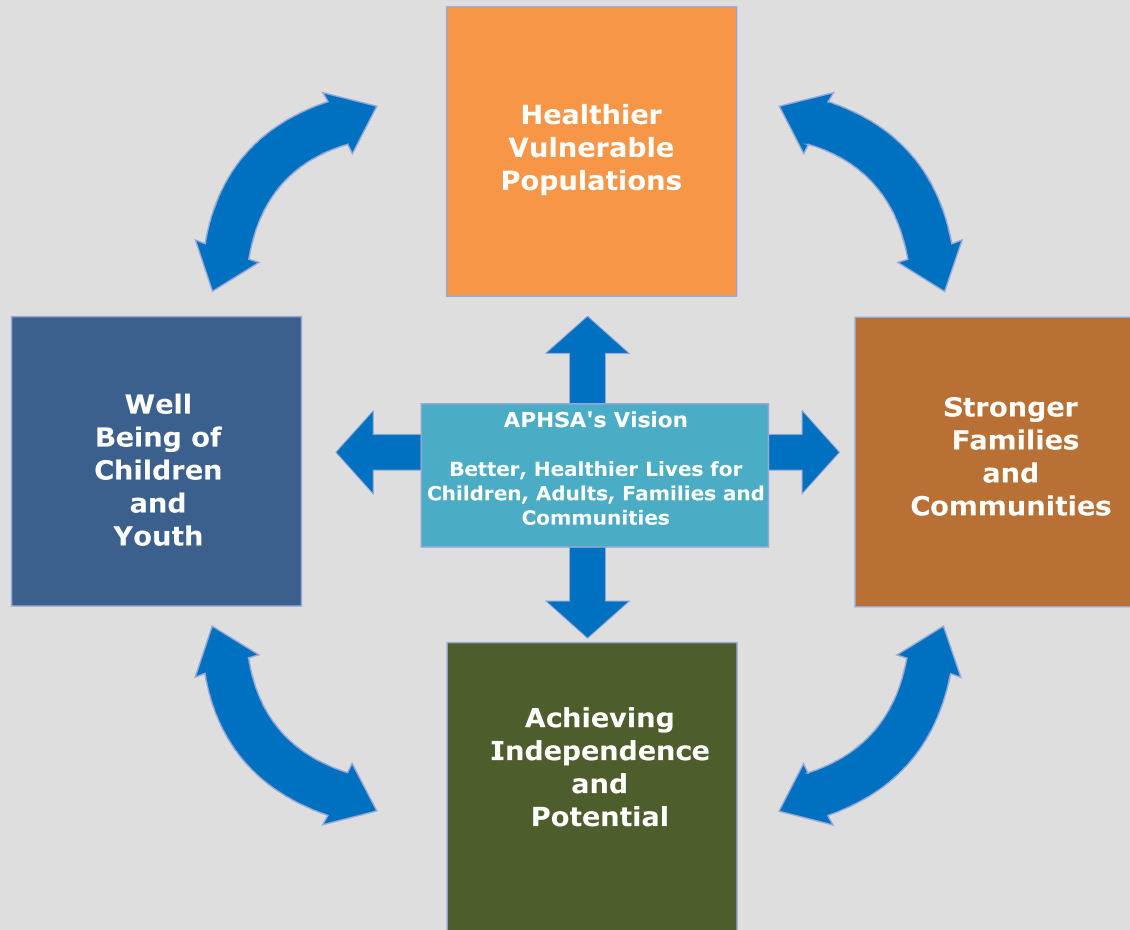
Healthier Vulnerable Populations

Well Being of Children and Youth

APHSA's Vision

Better, Healthier Lives for Children, Adults, Families and Communities

Stronger Families and Communities

Achieving Independence and Potential